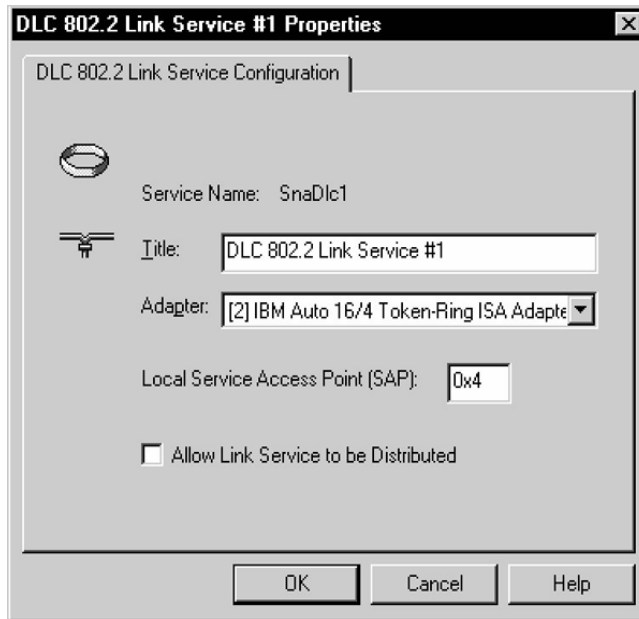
DLC 802.2 Link Service #1 Properties

DLC 802.2 Link Service Configuration

Service Name: SnaDlc1

Title: DLC 802.2 Link Service #1

Adapter: [2] IBM Auto 16/4 Token-Ring ISA Adapte

Local Service Access Point (SAP): 0x4

Allow Link Service to be Distributed

OK Cancel Help